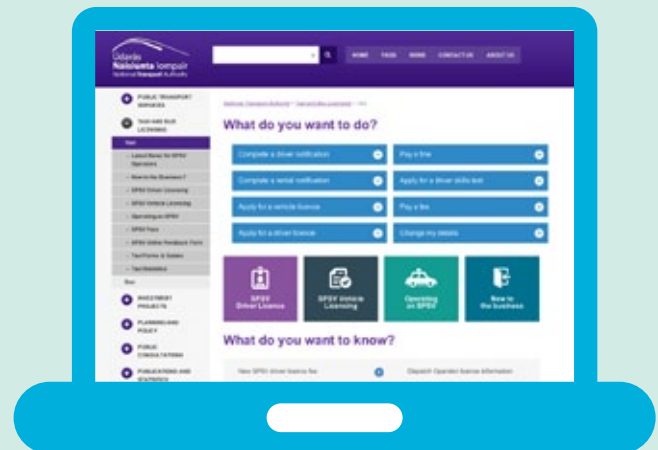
Údarás Náisiúnta Iompair
National Transport Authority

HOME FAQS NEWS CONTACT US ABOUT US

PUBLIC TRANSPORT SERVICES

TAXI AND BUS LICENSING

Taxi

Latest News for SPSV Operators

New to the Business?

SPSV Driver Licensing

SPSV Vehicle Licensing

Operating an SPSV

SPSV Fare

SPSV Online Feedback Form

Taxi Forms & Guides

Taxi Statistics

Bus

INVESTMENT PROJECTS

PLANNING AND POLICY

PUBLIC CONSULTATIONS

PUBLICATIONS AND STATISTICS

National Transport Authority > Taxi and Bus Licensing > Taxi

What do you want to do?

Complete a driver notification

Pay a fine

Complete a rental notification

Apply for a driver skills test

Apply for a vehicle licence

Pay a fee

Apply for a driver licence

Change my details

SPSV Driver Licence

SPSV Vehicle Licensing

Operating an SPSV

New to the business

What do you want to know?

New SPSV driver licence fee

Dispatch Operator licence information